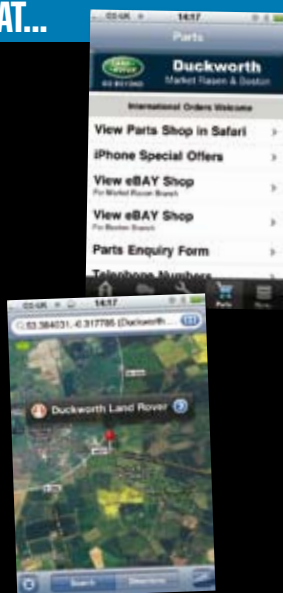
AT...

O2-UK 14:17

Parts

LAND ROVER GO BEYOND

Duckworth
Market Rasen & Boston

International Orders Welcome

View Parts Shop in Safari

iPhone Special Offers

View eBAY Shop
For Market Rasen Branch

View eBAY Shop
For Boston Branch

Parts Enquiry Form

Telephone Numbers

Parts

O2-UK 14:17

53.384031,-0.317786 (Duckworth...

Duckworth Land Rover

Search Directions